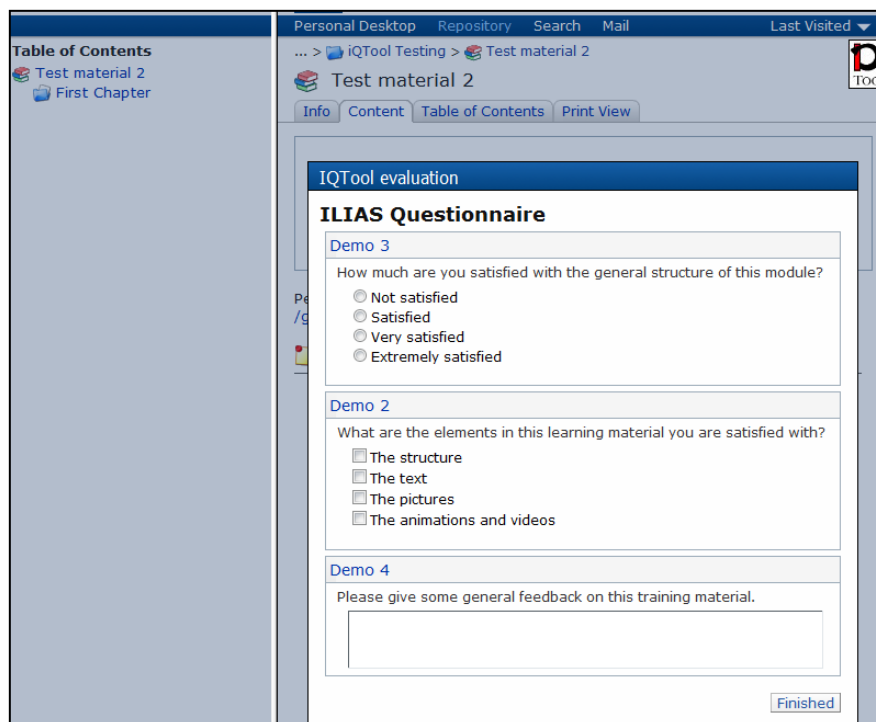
Personal Desktop Repository Search Mail Last Visited

Table of Contents
Test material 2
First Chapter

... > iQTool Testing > Test material 2

Test material 2

Info Content Table of Contents Print View

Pe
/g

IQTool evaluation

ILIAS Questionnaire

Demo 3
How much are you satisfied with the general structure of this module?
Not satisfied
Satisfied
Very satisfied
Extremely satisfied

Demo 2
What are the elements in this learning material you are satisfied with?
The structure
The text
The pictures
The animations and videos

Demo 4
Please give some general feedback on this training material.

Finished